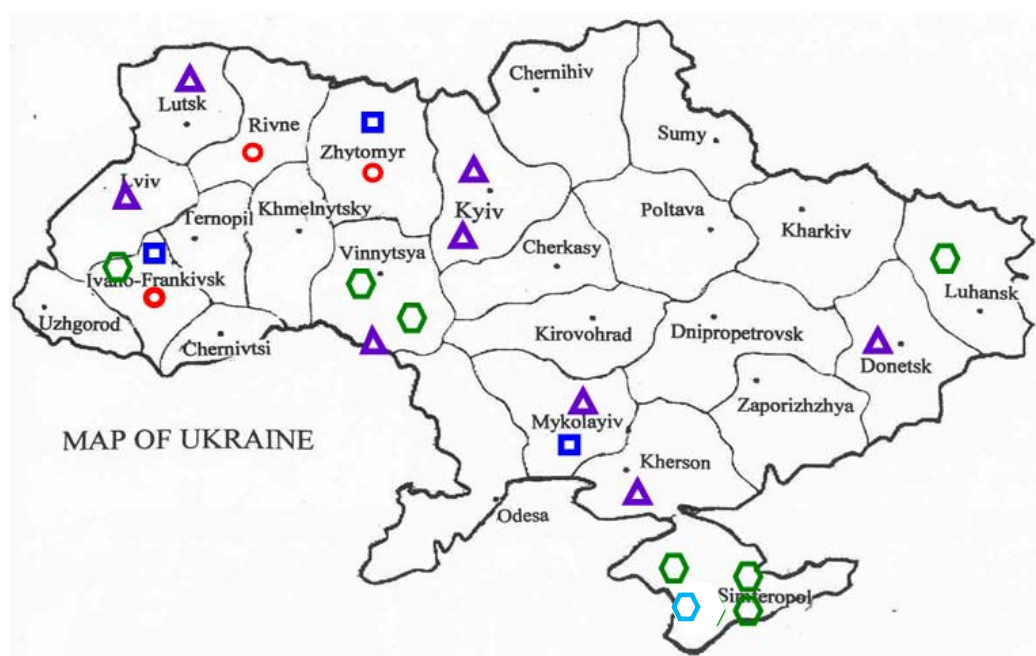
Chernihiv

Lutsk

Rivne

Zhytomyr

Sumy

Lviv

Ternopil

Khmelnytsky

Kyiv

Poltava

Kharkiv

Cherkasy

Vinnytsya

Ivano-Frankivsk

Luhansk

Uzhgorod

Kirovohrad

Dnipropetrovsk

Chernivtsi

Donetsk

Mykolayiv

Zaporizhzhya

MAP OF UKRAINE

Kherson

Odesa

Simferopol